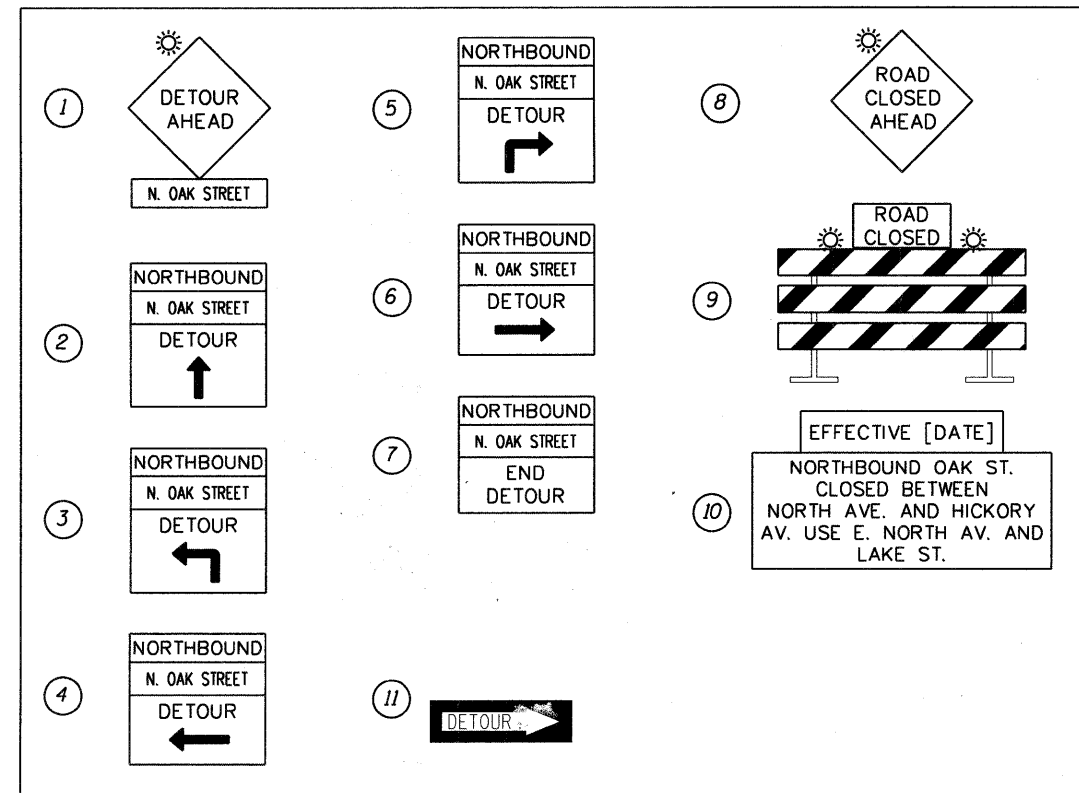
1
DETOUR AHEAD
N. OAK STREET

2
NORTHBOUND
N. OAK STREET
DETOUR

3
NORTHBOUND
N. OAK STREET
DETOUR

4
NORTHBOUND
N. OAK STREET
DETOUR

5
NORTHBOUND
N. OAK STREET
DETOUR

6
NORTHBOUND
N. OAK STREET
DETOUR

7
NORTHBOUND
N. OAK STREET
END DETOUR

11
DETOUR

8
ROAD CLOSED AHEAD

9
ROAD CLOSED

10
EFFECTIVE [DATE]
NORTHBOUND OAK ST. CLOSED BETWEEN NORTH AVE. AND HICKORY AV. USE E. NORTH AV. AND LAKE ST.